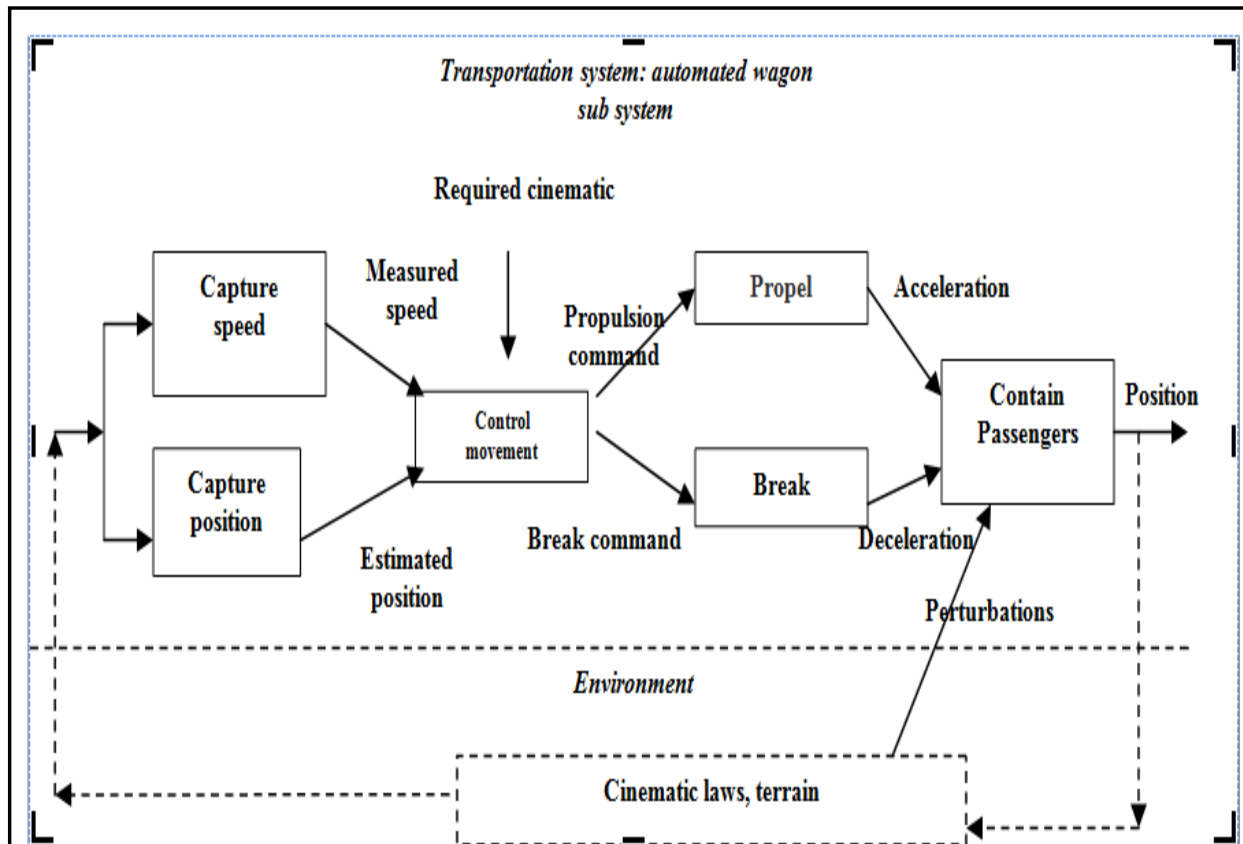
Transportation system: automated wagon sub system

Required cinematic

Capture speed

Measured speed

Propulsion command

Propel

Acceleration

Control movement

Contain Passengers

Position

Capture position

Break

Break command

Deceleration

Estimated position

Perturbations

Environment

Cinematic laws, terrain